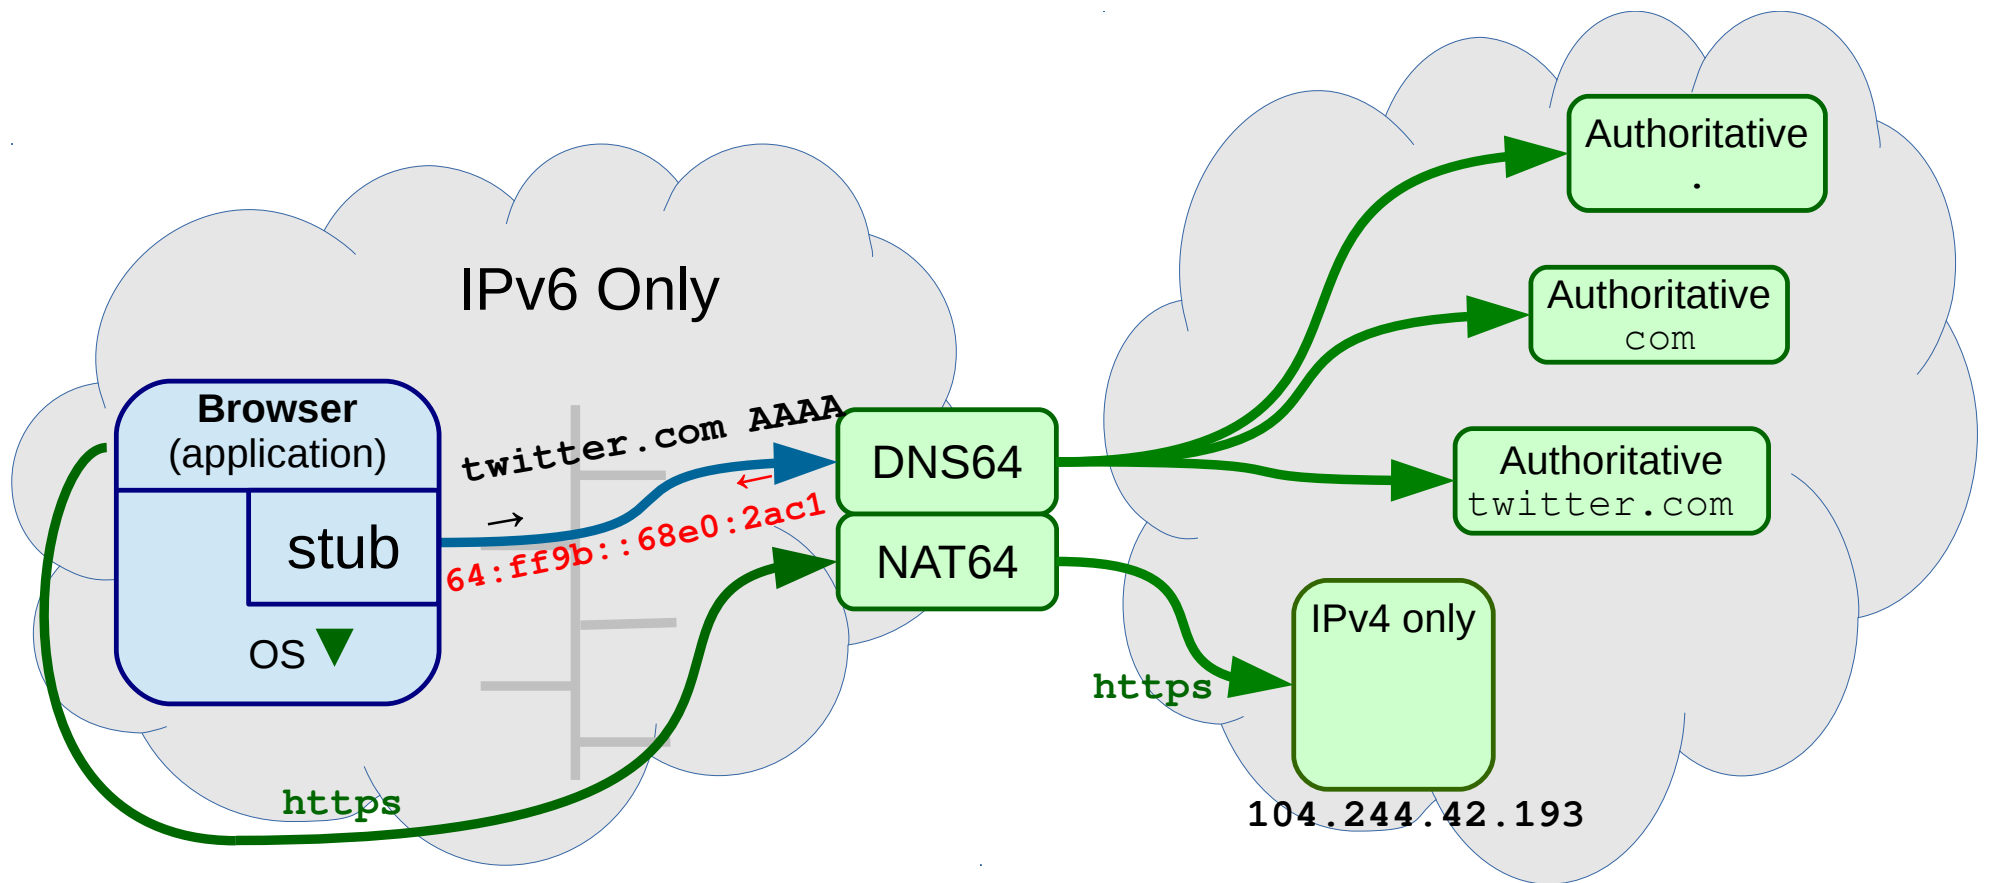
IPv6 Only

Browser
(application)

stub

OS ▼

twitter.com AAAA
→

←
64:ff9b::68e0:2ac1

DNS64

NAT64

https

Authoritative
.

Authoritative
com

Authoritative
twitter.com

IPv4 only

https

104.244.42.193